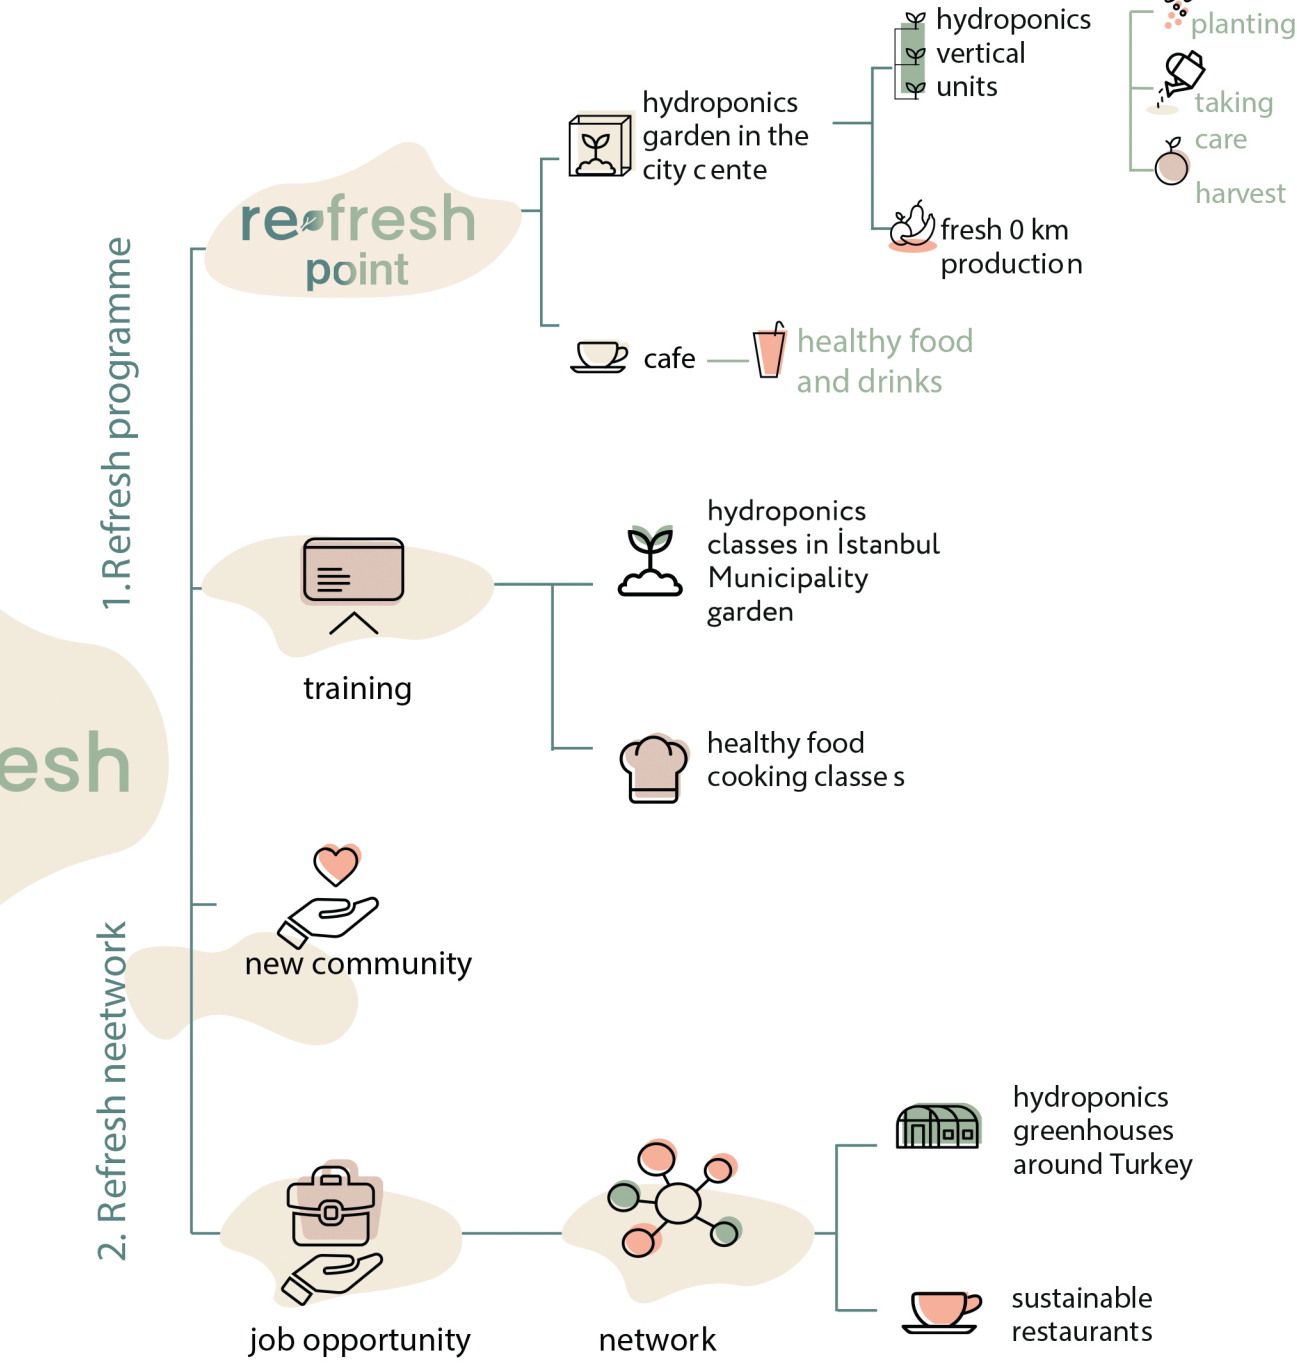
1. Refresh programme

2. Refresh neetwork

esh

re fresh point

hydroponics garden in the city c ente

hydroponics vertical units

planting

taking care

harvest

fresh 0 km production

cafe

healthy food and drinks

training

hydroponics classes in İstanbul Municipality garden

healthy food cooking classe s

new community

job opportunity

network

hydroponics greenhouses around Turkey

sustainable restaurants